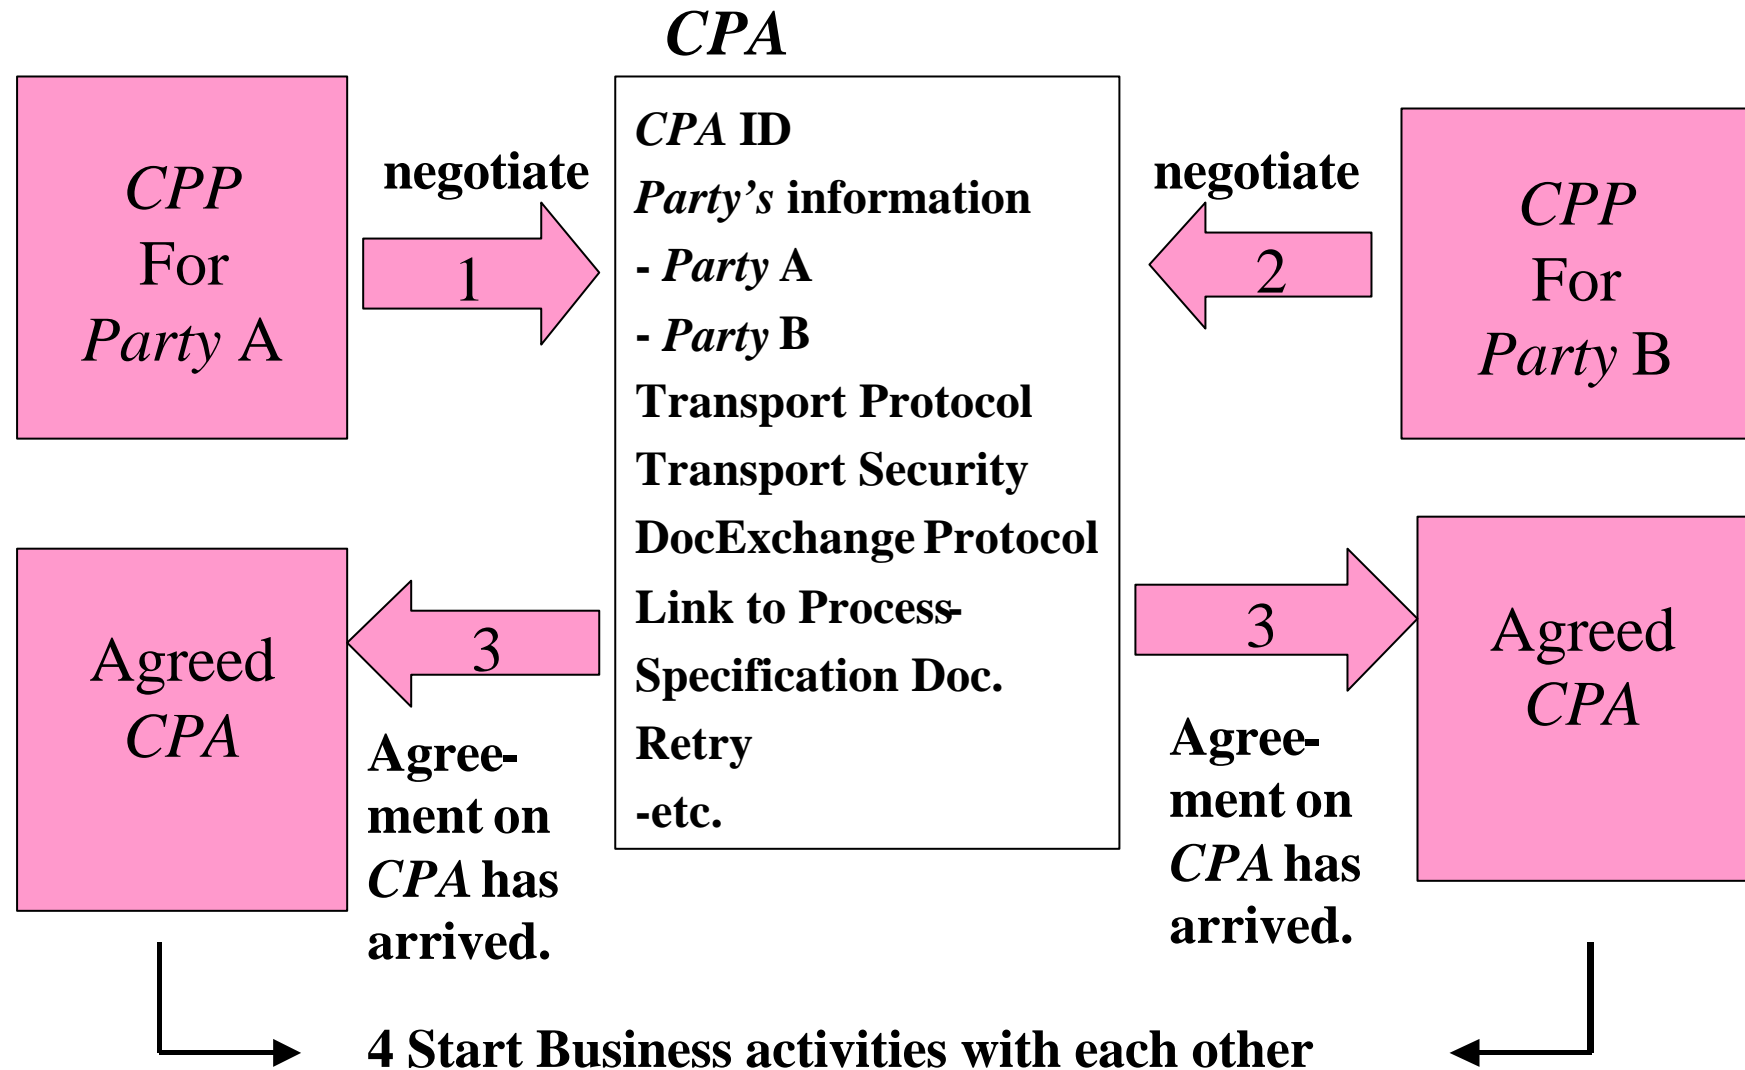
CPA

CPP
For
Party A

negotiate

1

CPA ID
Party's information
- Party A
- Party B
Transport Protocol
Transport Security
DocExchange Protocol
Link to Process-Specification Doc.
Retry
-etc.

negotiate

2

CPP
For
Party B

Agreed
CPA

3

Agreement on CPA has arrived.

3

Agreed
CPA

Agreement on CPA has arrived.

4 Start Business activities with each other